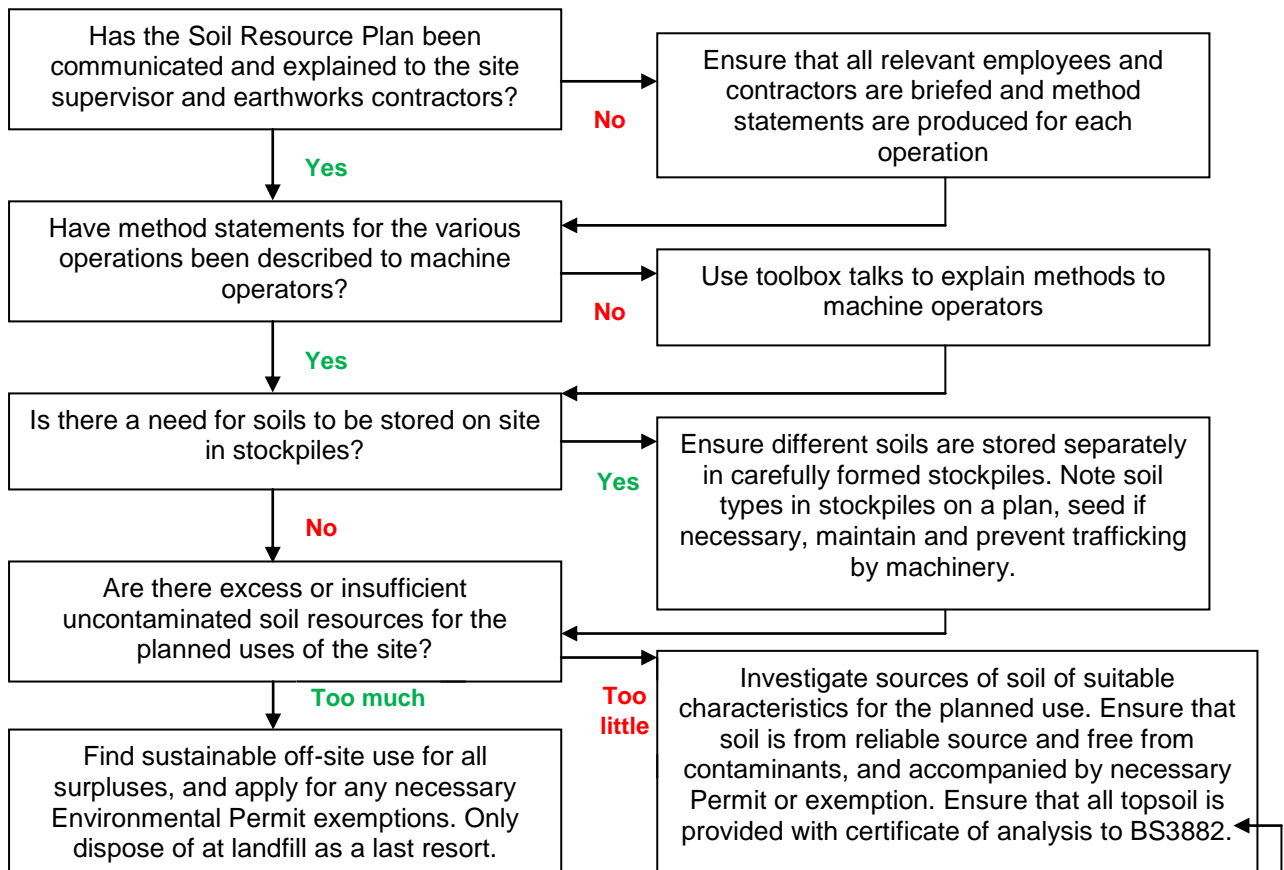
Has the Soil Resource Plan been communicated and explained to the site supervisor and earthworks contractors?

No

Ensure that all relevant employees and contractors are briefed and method statements are produced for each operation

Yes

Have method statements for the various operations been described to machine operators?

No

Use toolbox talks to explain methods to machine operators

Yes

Is there a need for soils to be stored on site in stockpiles?

Yes

Ensure different soils are stored separately in carefully formed stockpiles. Note soil types in stockpiles on a plan, seed if necessary, maintain and prevent trafficking by machinery.

No

Are there excess or insufficient uncontaminated soil resources for the planned uses of the site?

Too much

Too little

Investigate sources of soil of suitable characteristics for the planned use. Ensure that soil is from reliable source and free from contaminants, and accompanied by necessary Permit or exemption. Ensure that all topsoil is provided with certificate of analysis to BS3882.

Find sustainable off-site use for all surpluses, and apply for any necessary Environmental Permit exemptions. Only dispose of at landfill as a last resort.